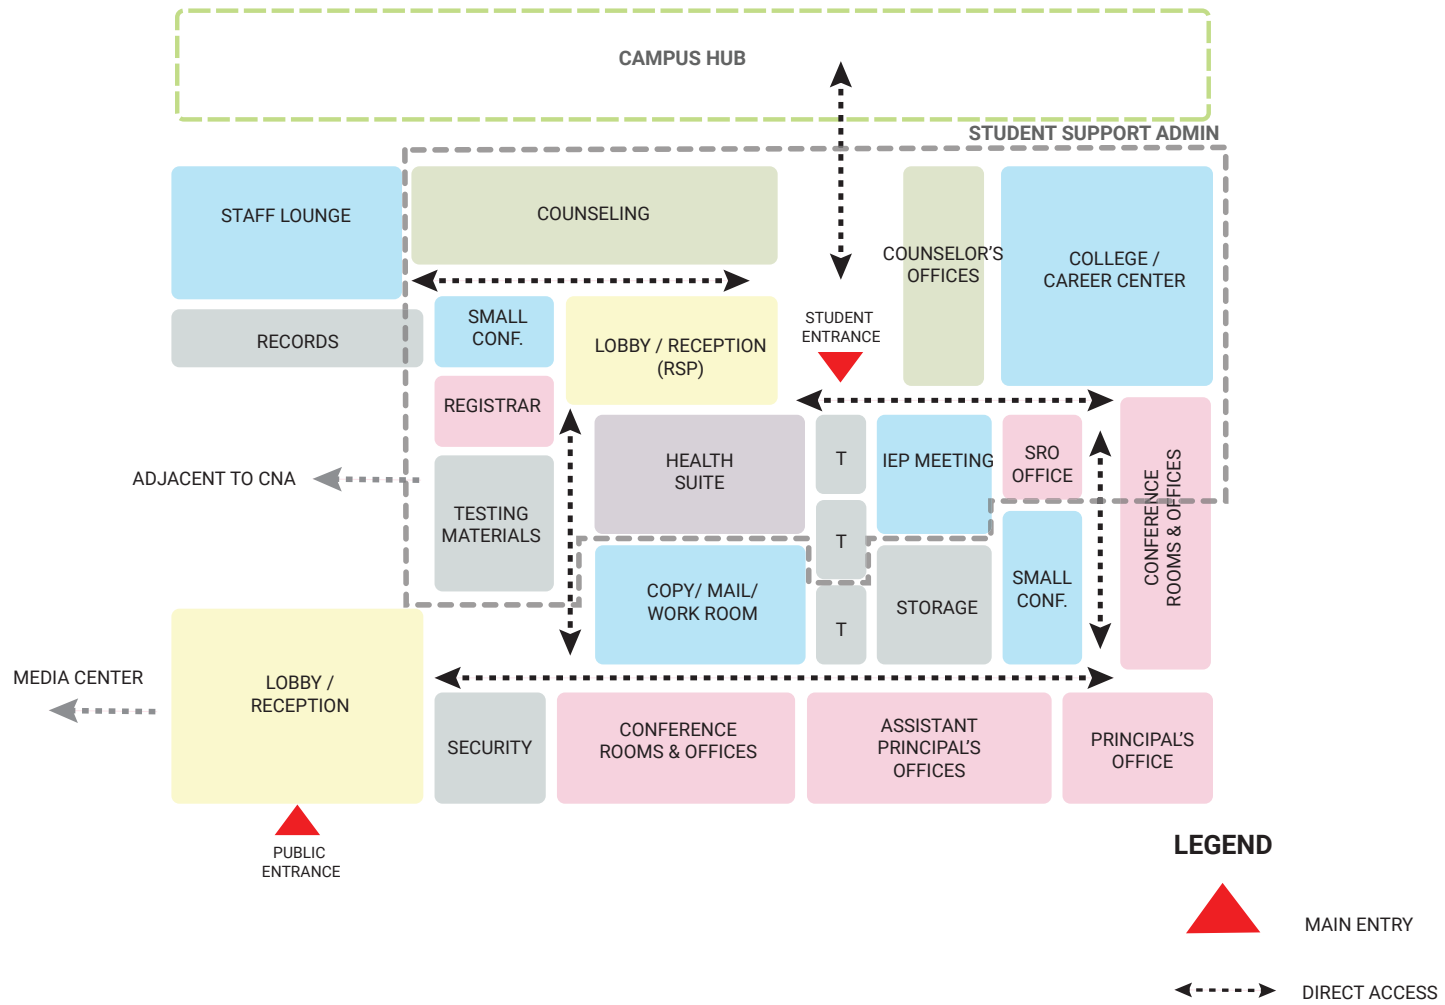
CAMPUS HUB

STUDENT SUPPORT ADMIN

STAFF LOUNGE

COUNSELING

COUNSELOR'S OFFICES

COLLEGE / CAREER CENTER

RECORDS

SMALL CONF.

LOBBY / RECEPTION (RSP)

STUDENT ENTRANCE

REGISTRAR

HEALTH SUITE

T

IEP MEETING

SRO OFFICE

CONFERENCE ROOMS & OFFICES

ADJACENT TO CNA

TESTING MATERIALS

T

COPY/ MAIL/ WORK ROOM

STORAGE

SMALL CONF.

T

MEDIA CENTER

LOBBY / RECEPTION

SECURITY

CONFERENCE ROOMS & OFFICES

ASSISTANT PRINCIPAL'S OFFICES

PRINCIPAL'S OFFICE

PUBLIC ENTRANCE

LEGEND

MAIN ENTRY

DIRECT ACCESS